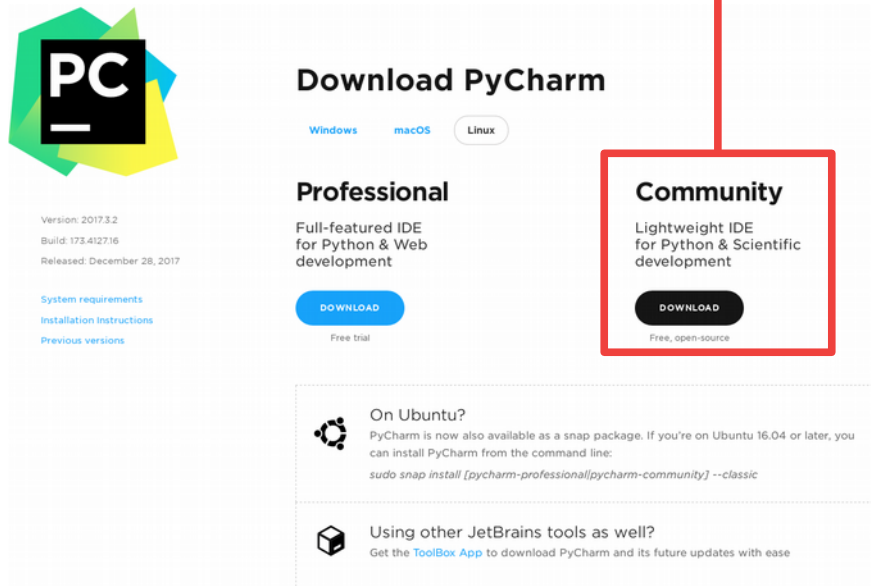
PC

Version: 2017.3.2
Build: 173.4127.16
Released: December 28, 2017

System requirements
Installation Instructions
Previous versions

Download PyCharm

Windows macOS Linux

Professional

Full-featured IDE for Python & Web development

DOWNLOAD

Free trial

Community

Lightweight IDE for Python & Scientific development

DOWNLOAD

Free, open-source

On Ubuntu?

PyCharm is now also available as a snap package. If you're on Ubuntu 16.04 or later, you can install PyCharm from the command line:

sudo snap install [pycharm-professional|pycharm-community] --classic

Using other JetBrains tools as well?

Get the ToolBox App to download PyCharm and its future updates with ease